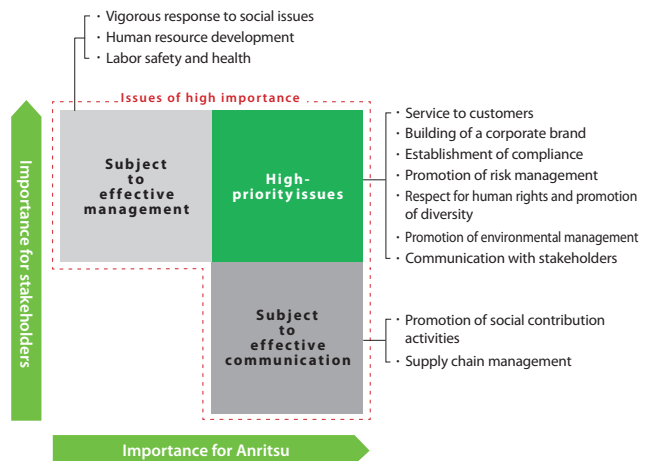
・Vigorous response to social issues
・Human resource development
・Labor safety and health

Issues of high importance

Importance for stakeholders

Subject to effective management

High-priority issues

・Service to customers
・Building of a corporate brand
・Establishment of compliance
・Promotion of risk management
・Respect for human rights and promotion of diversity
・Promotion of environmental management
・Communication with stakeholders

Subject to effective communication

・Promotion of social contribution activities
・Supply chain management

Importance for Anritsu